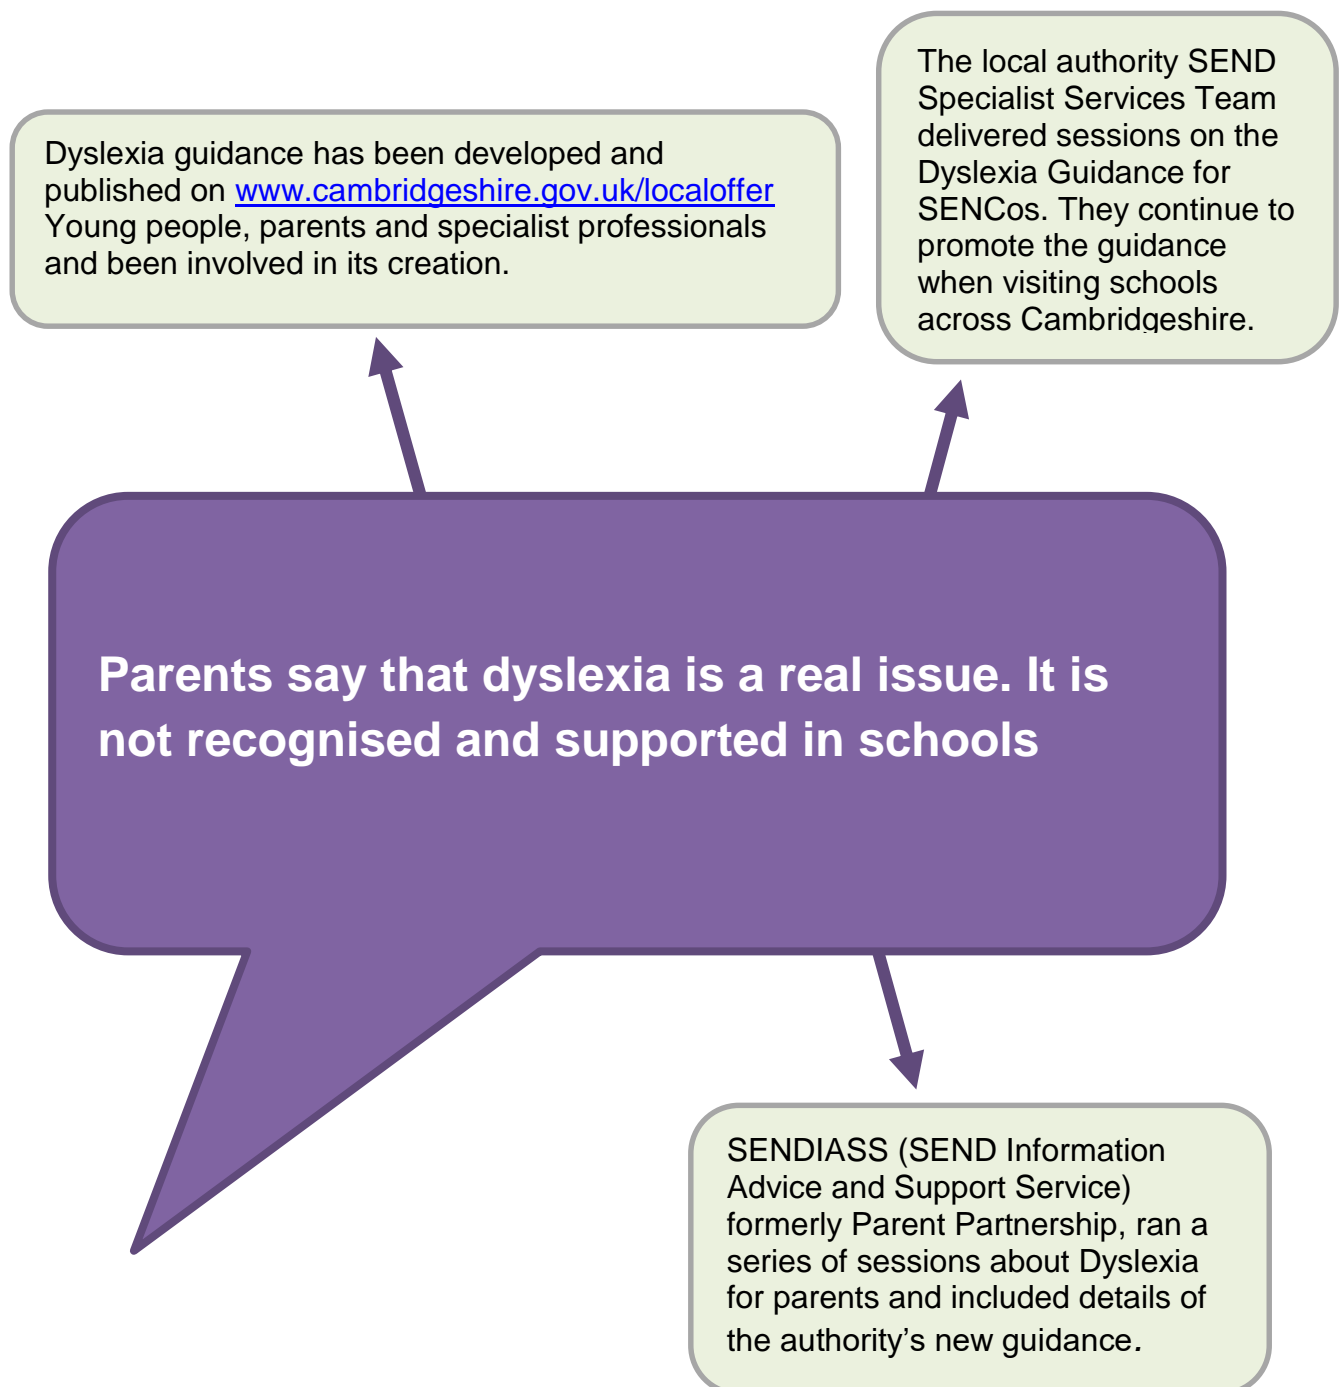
Dyslexia guidance has been developed and published on www.cambridgeshire.gov.uk/localoffer Young people, parents and specialist professionals and been involved in its creation.

The local authority SEND Specialist Services Team delivered sessions on the Dyslexia Guidance for SENCos. They continue to promote the guidance when visiting schools across Cambridgeshire.

Parents say that dyslexia is a real issue. It is not recognised and supported in schools

SENDIASS (SEND Information Advice and Support Service) formerly Parent Partnership, ran a series of sessions about Dyslexia for parents and included details of the authority's new guidance.